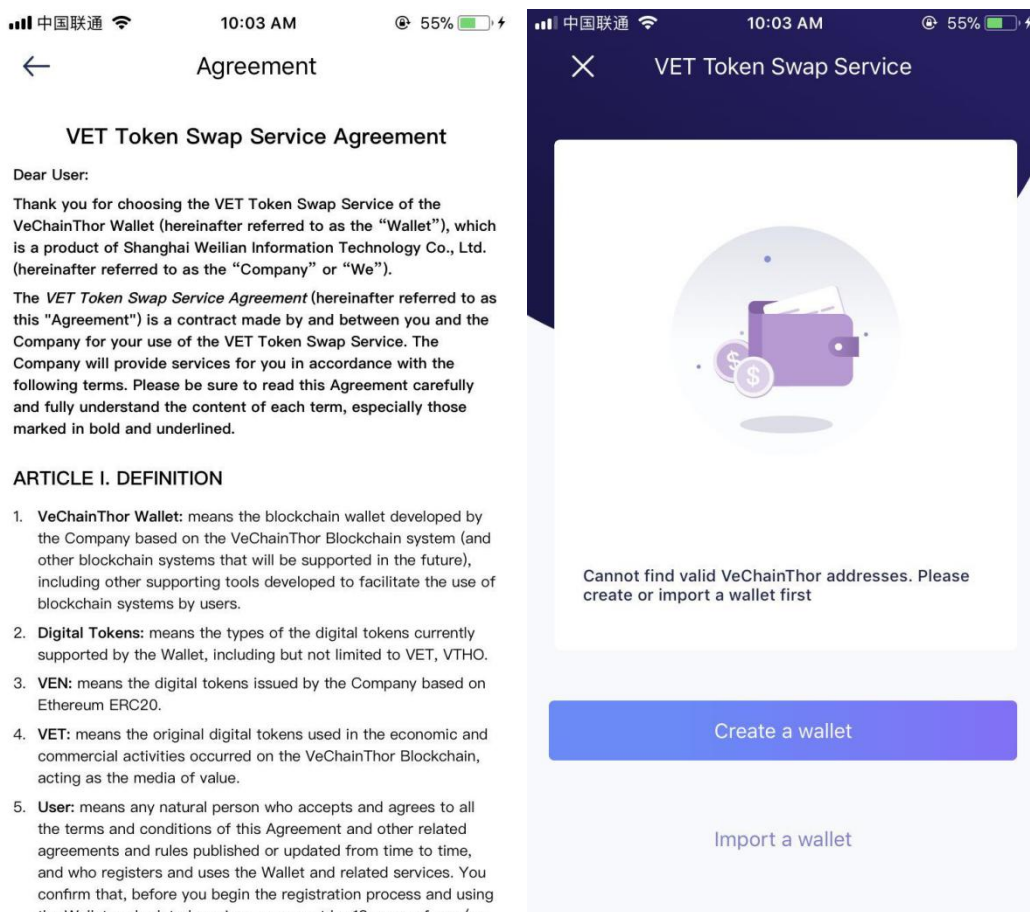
中国联通 10:03 AM 55%

Agreement

VET Token Swap Service Agreement

Dear User:

Thank you for choosing the VET Token Swap Service of the VeChainThor Wallet (hereinafter referred to as the “Wallet”), which is a product of Shanghai Weilian Information Technology Co., Ltd. (hereinafter referred to as the “Company” or “We”).

The VET Token Swap Service Agreement (hereinafter referred to as this "Agreement") is a contract made by and between you and the Company for your use of the VET Token Swap Service. The Company will provide services for you in accordance with the following terms. Please be sure to read this Agreement carefully and fully understand the content of each term, especially those marked in bold and underlined.

ARTICLE I. DEFINITION

1. VeChainThor Wallet: means the blockchain wallet developed by the Company based on the VeChainThor Blockchain system (and other blockchain systems that will be supported in the future), including other supporting tools developed to facilitate the use of blockchain systems by users.
2. Digital Tokens: means the types of the digital tokens currently supported by the Wallet, including but not limited to VET, VTHO.
3. VEN: means the digital tokens issued by the Company based on Ethereum ERC20.
4. VET: means the original digital tokens used in the economic and commercial activities occurred on the VeChainThor Blockchain, acting as the media of value.
5. User: means any natural person who accepts and agrees to all the terms and conditions of this Agreement and other related agreements and rules published or updated from time to time, and who registers and uses the Wallet and related services. You confirm that, before you begin the registration process and using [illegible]

中国联通 10:03 AM 55%

VET Token Swap Service

Cannot find valid VeChainThor addresses. Please create or import a wallet first

Create a wallet

Import a wallet